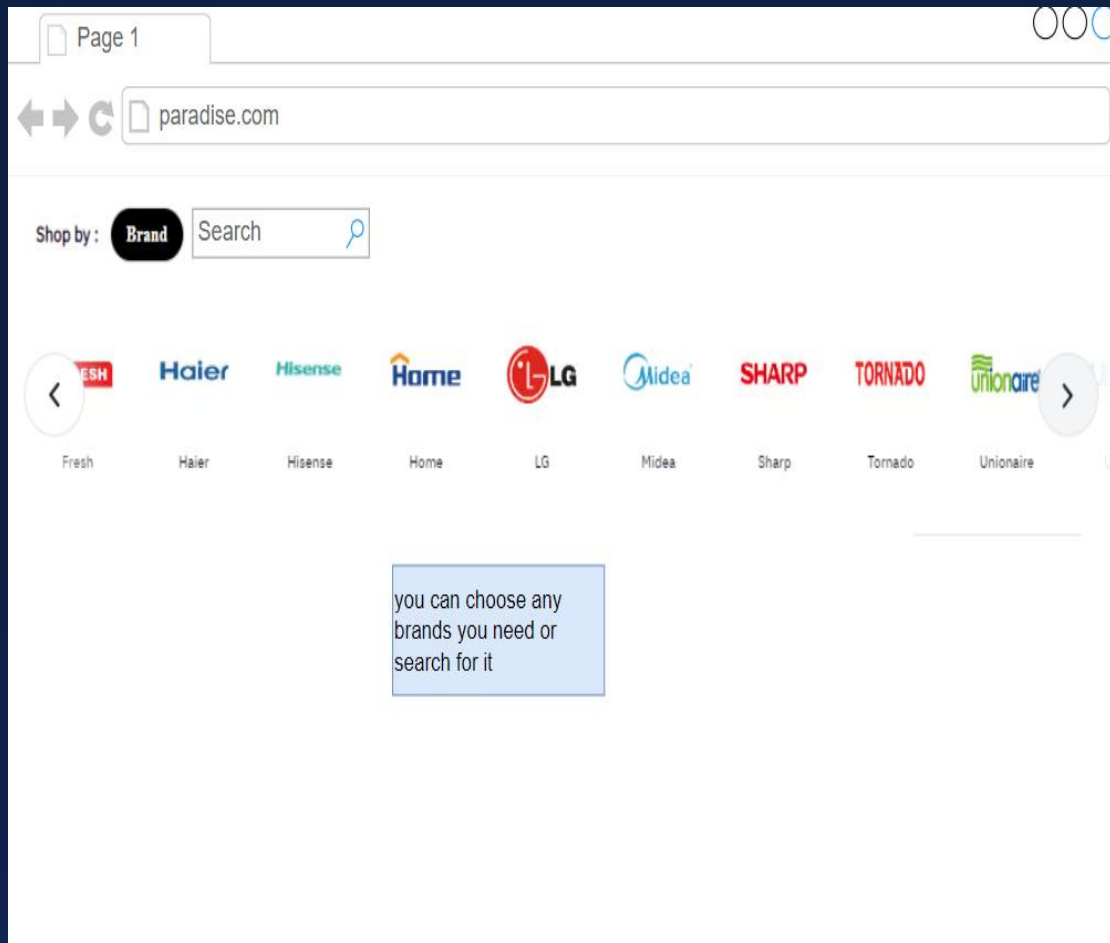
Page 1

paradise.com

Shop by : Brand Search

ESH Haier Hisense Home LG Midea SHARP TORNADO Unionaire

Fresh Haier Hisense Home LG Midea Sharp Tornado Unionaire

you can choose any brands you need or search for it